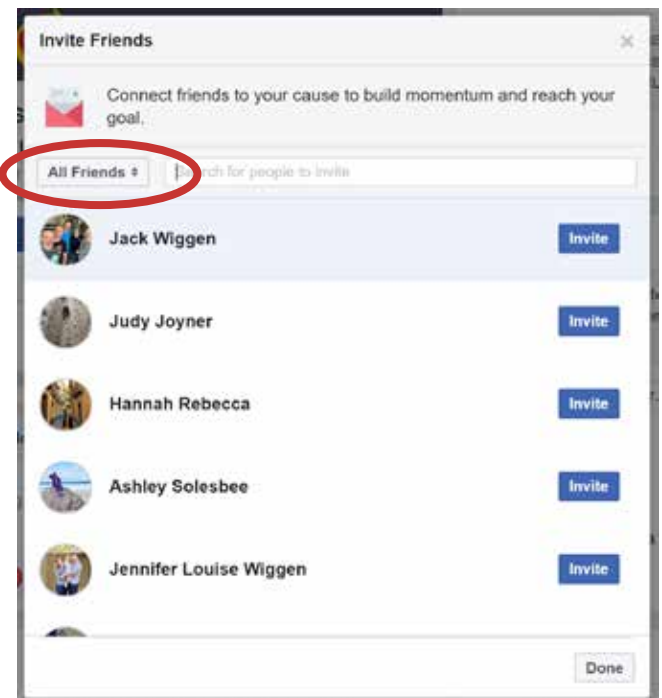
Invite Friends

×

Connect friends to your cause to build momentum and reach your goal.

All Friends ÷

Search for people to invite

Jack Wiggen

Invite

Judy Joyner

Invite

Hannah Rebecca

Invite

Ashley Solesbee

Invite

Jennifer Louise Wiggen

Invite

Done